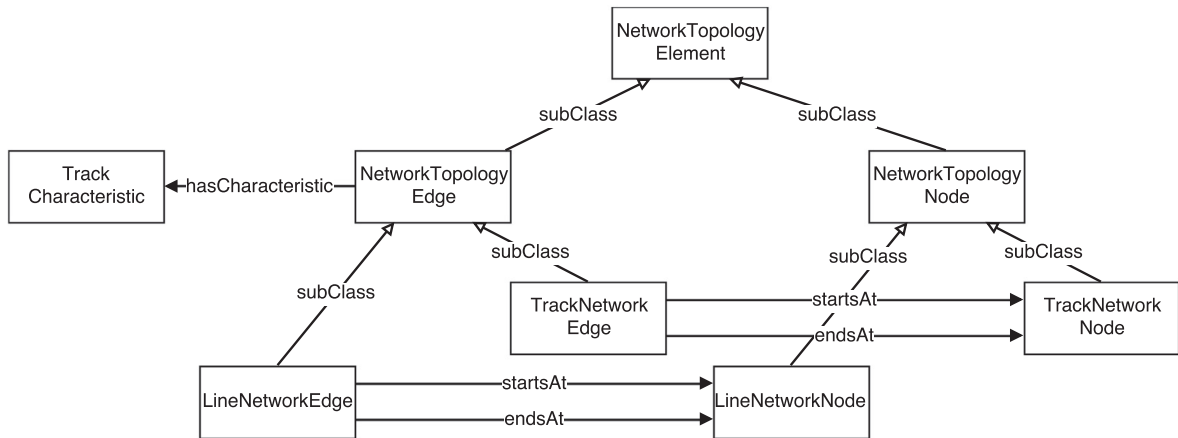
NetworkTopology Element

subClass

subClass

Track Characteristic

hasCharacteristic

NetworkTopology Edge

NetworkTopology Node

subClass

subClass

subClass

subClass

TrackNetwork Edge

startsAt

TrackNetwork Node

endsAt

LineNetworkEdge

startsAt

LineNetworkNode

endsAt